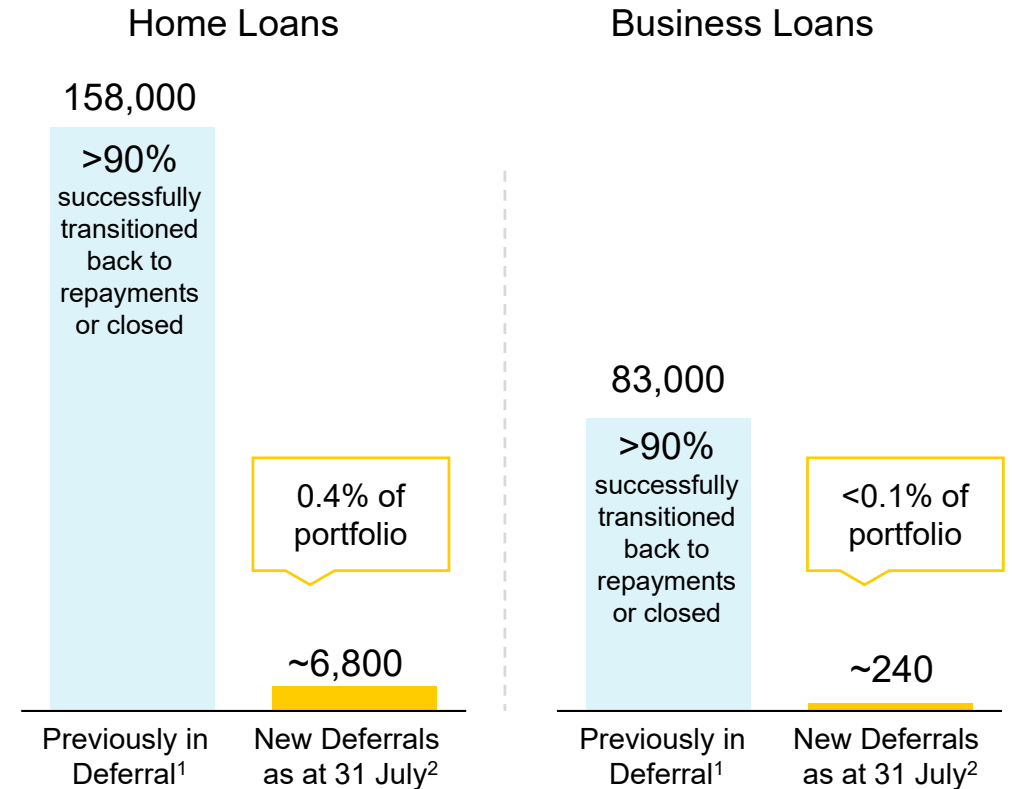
Home Loans

158,000

>90% successfully transitioned back to repayments or closed

0.4% of portfolio

~6,800

Previously in Deferral$^1$

New Deferrals as at 31 July$^2$

Business Loans

83,000

>90% successfully transitioned back to repayments or closed

<0.1% of portfolio

~240

Previously in Deferral$^1$

New Deferrals as at 31 July$^2$